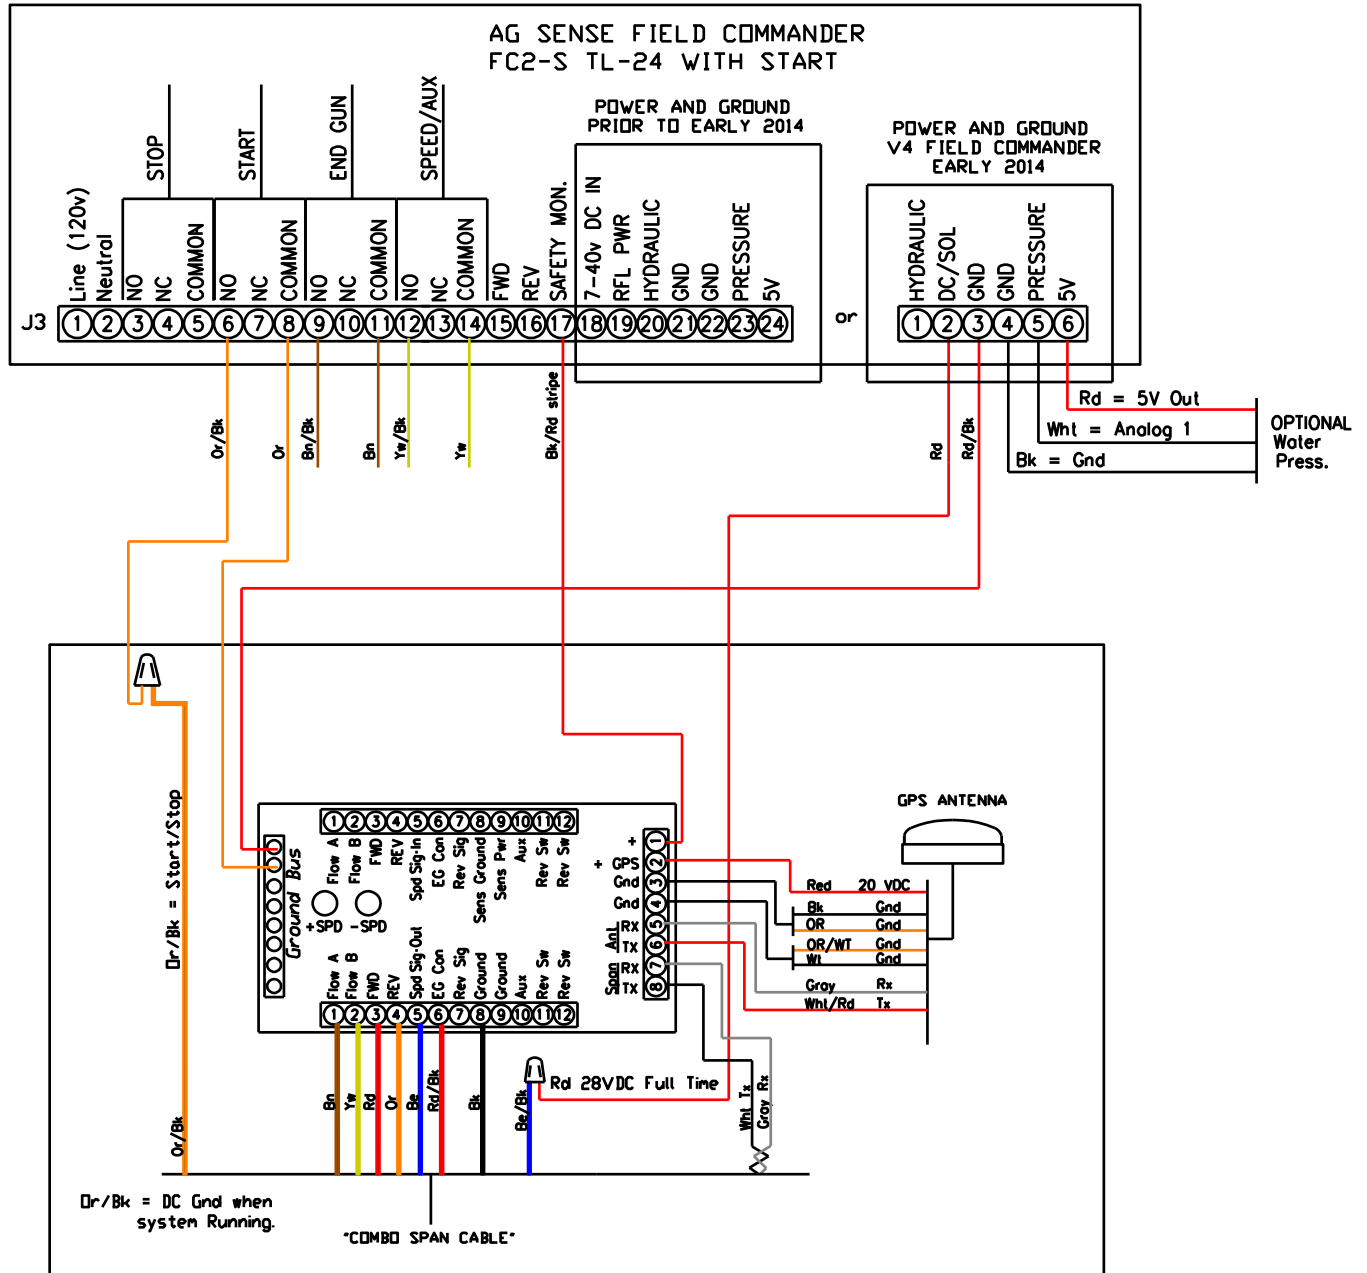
AG SENSE FIELD COMMANDER
FC2-S TL-24 WITH START

POWER AND GROUND
PRIOR TO EARLY 2014

POWER AND GROUND
V4 FIELD COMMANDER
EARLY 2014

STOP
START
END GUN
SPEED/AUX

Line (120v)
Neutral
NO
NC
COMMON
NO
NC
COMMON
NO
NC
COMMON
NO
NC
COMMON
FWD
REV
SAFETY MON.
7-40v DC IN
RFL PWR
HYDRAULIC
GND
GND
PRESSURE
5V

J3
1 2 3 4 5 6 7 8 9 10 11 12 13 14 15 16 17 18 19 20 21 22 23 24

or

HYDRAULIC
DC/SOL
GND
GND
PRESSURE
5V
1 2 3 4 5 6

Or/Bk
Or
Bn/Bk
Bn
Yw/Bk
Yw
Bk/Rd stripe

Rd
Rd/Bk

Rd = 5V Out
Wht = Analog 1
Bk = Gnd

OPTIONAL
Water
Press.

GPS ANTENNA

Or/Bk = Start/Stop

1 2 3 4 5 6 7 8 9 10 11 12
Ground Bus
+SPD -SPD
Flow A
Flow B
FWD
REV
Spd Sig-In
EG Con
Rev Sig
Sens Ground
Sens Pwr
Aux
Rev Sw
Rev Sw

+
+ GPS
Gnd
Gnd
Anl RX
TX
Span RX
TX
1 2 3 4 5 6 7 8

Red 20 VDC
Bk Gnd
OR Gnd
OR/WT Gnd
Wt Gnd
Gray Rx
Wht/Rd Tx

Flow A
Flow B
FWD
REV
Spd Sig-Out
EG Con
Rev Sig
Ground
Ground
Aux
Rev Sw
Rev Sw
1 2 3 4 5 6 7 8 9 10 11 12

Bn
Yw
Rd
Or
Be
Rd/Bk
Bk
Be/Bk
Rd 28VDC Full Time
Wht Tx
Gray Rx

Or/Bk

Or/Bk = DC Gnd when system Running.

"COMBO SPAN CABLE"